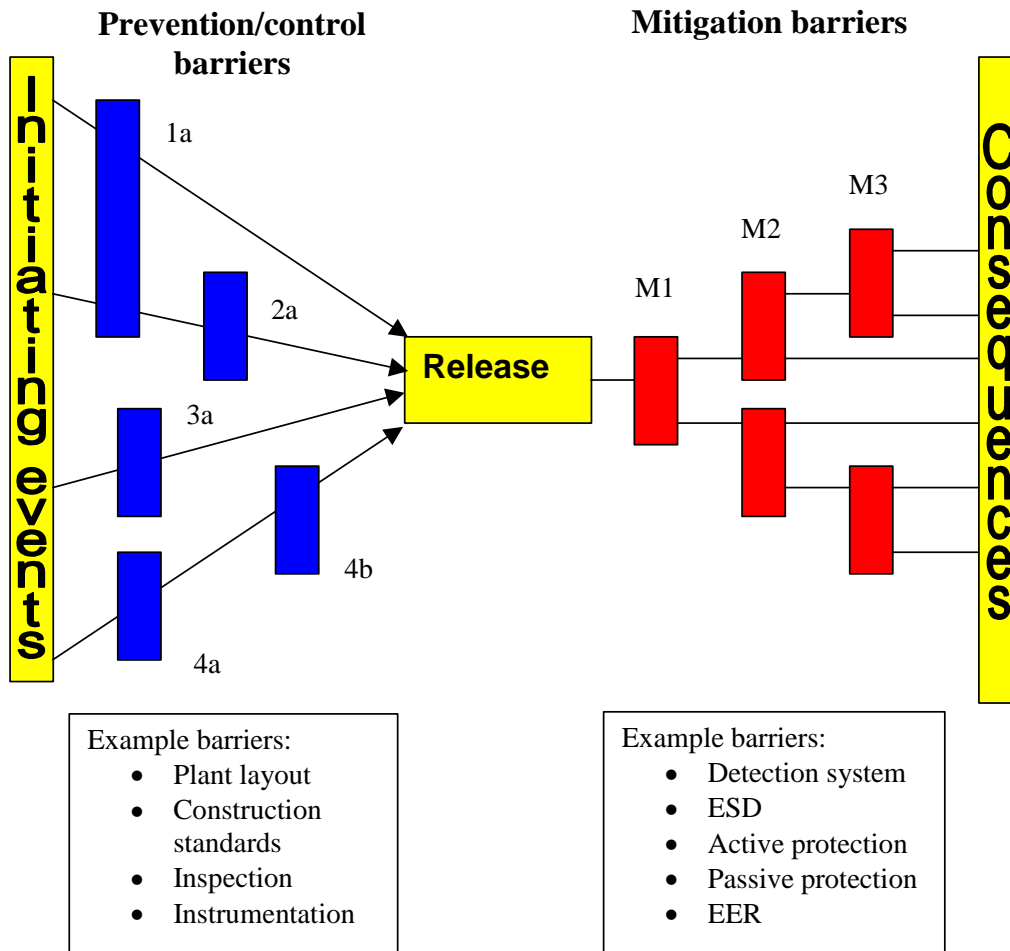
Prevention/control barriers

Mitigation barriers

Initiating events

1a

2a

3a

4a

4b

Release

M1

M2

M3

Consequences

Example barriers:
- Plant layout
- Construction standards
- Inspection
- Instrumentation

Example barriers:
- Detection system
- ESD
- Active protection
- Passive protection
- EER